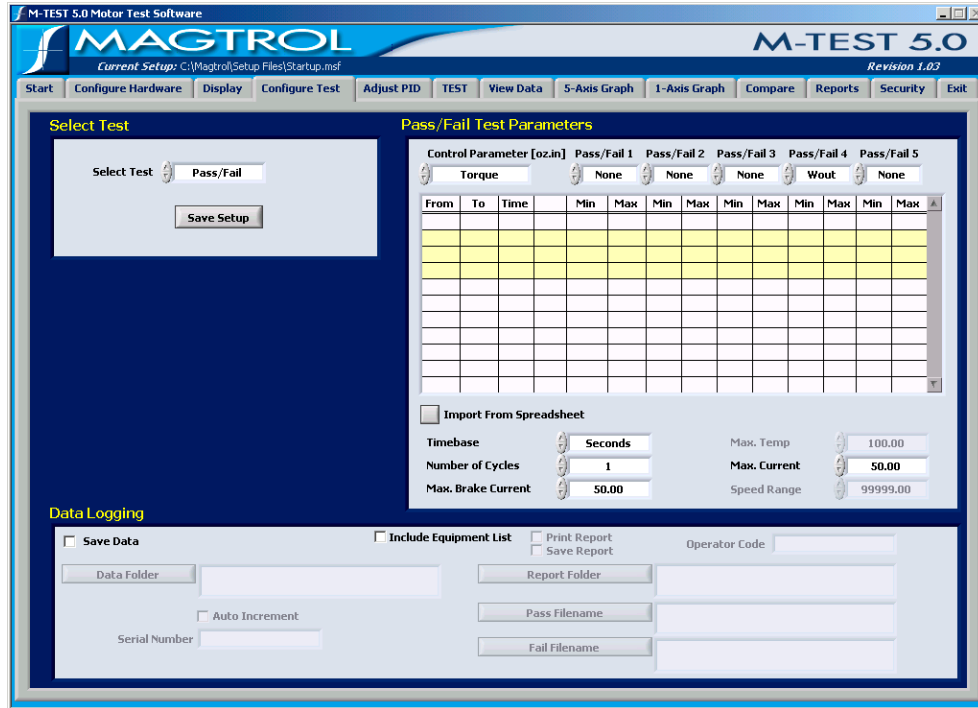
M-TEST 5.0 Motor Test Software

MAGTROL

M-TEST 5.0

Current Setup: C:\Magtrol\Setup Files\Startup.msf

Revision 1.03

Start | Configure Hardware | Display | Configure Test | Adjust PID | TEST | View Data | 5-Axis Graph | 1-Axis Graph | Compare | Reports | Security | Exit

Select Test

Select Test Pass/Fail

Save Setup

Pass/Fail Test Parameters

Control Parameter [oz.in] Pass/Fail 1 Pass/Fail 2 Pass/Fail 3 Pass/Fail 4 Pass/Fail 5

Torque None None None Wout None

| From | To | Time | | Min | Max | Min | Max | Min | Max | Min | Max | Min | Max |
|---|---|---|---|---|---|---|---|---|---|---|---|---|---|

Import From Spreadsheet

Timebase Seconds

Number of Cycles 1

Max. Brake Current 50.00

Max. Temp 100.00

Max. Current 50.00

Speed Range 99999.00

Data Logging

Save Data

Include Equipment List

Print Report

Save Report

Operator Code

Data Folder

Report Folder

Auto Increment

Pass Filename

Serial Number

Fail Filename